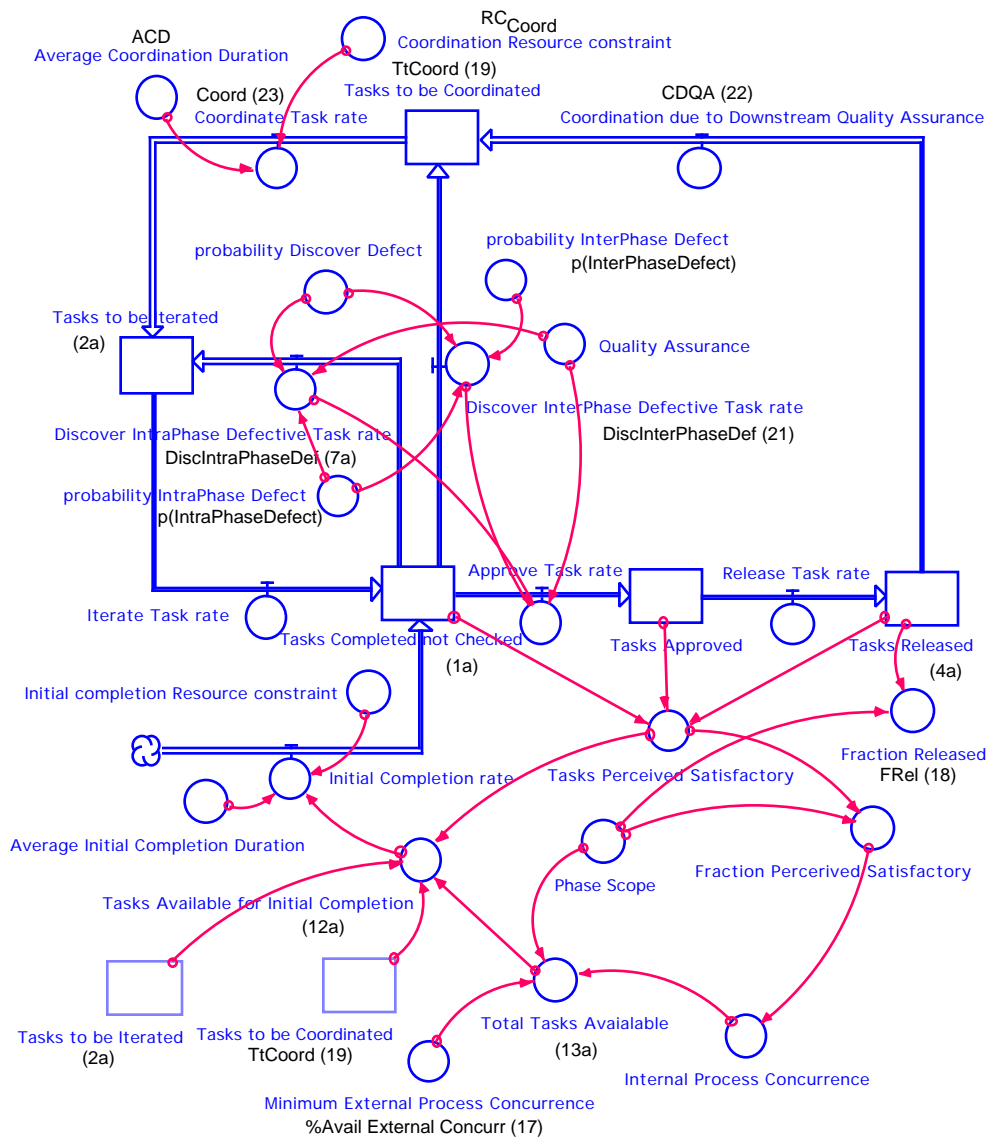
ACD
Average Coordination Duration

$RC_{Coord}$
Coordination Resource constraint

TtCoord (19)
Tasks to be Coordinated

Coord (23)
Coordinate Task rate

CDQA (22)
Coordination due to Downstream Quality Assurance

probability Discover Defect

probability InterPhase Defect
p(InterPhaseDefect)

Tasks to be Iterated
(2a)

Quality Assurance

Discover InterPhase Defective Task rate
DiscInterPhaseDef (21)

Discover IntraPhase Defective Task rate
DiscIntraPhaseDef (7a)

probability IntraPhase Defect
p(IntraPhaseDefect)

Approve Task rate

Release Task rate

Iterate Task rate

Tasks Completed not Checked
(1a)

Tasks Approved

Tasks Released
(4a)

Initial completion Resource constraint

Fraction Released
FRel (18)

Initial Completion rate

Tasks Perceived Satisfactory

Average Initial Completion Duration

Fraction Percerived Satisfactory

Phase Scope

Tasks Available for Initial Completion
(12a)

Tasks to be Iterated
(2a)

Tasks to be Coordinated
TtCoord (19)

Total Tasks Avaialable
(13a)

Internal Process Concurrence

Minimum External Process Concurrence
%Avail External Concurr (17)